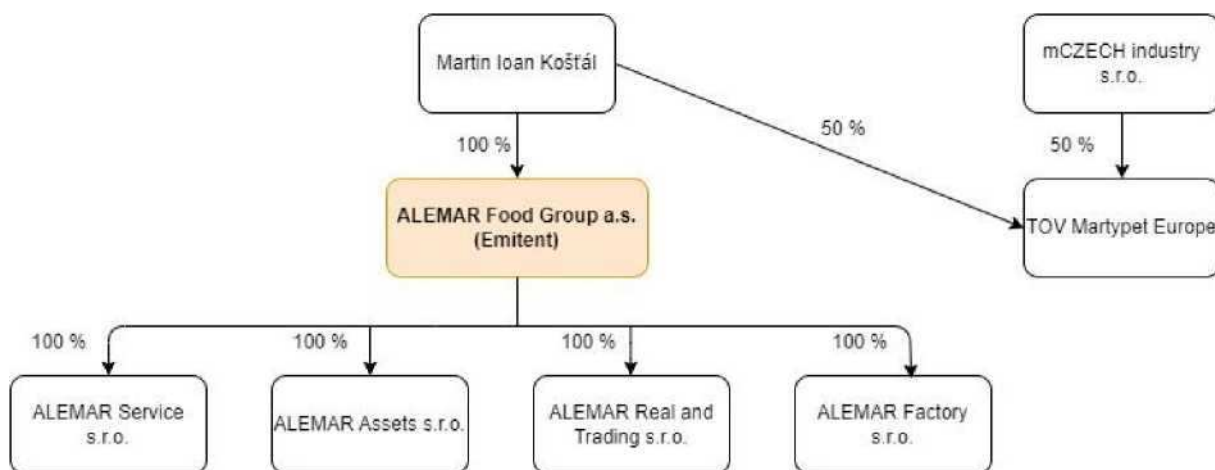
Martin Ioan Košťál

mCZECH industry s.r.o.

100 %

50 %

50 %

ALEMAR Food Group a.s. (Emitent)

TOV Martypet Europe

100 %

100 %

100 %

100 %

ALEMAR Service s.r.o.

ALEMAR Assets s.r.o.

ALEMAR Real and Trading s.r.o.

ALEMAR Factory s.r.o.